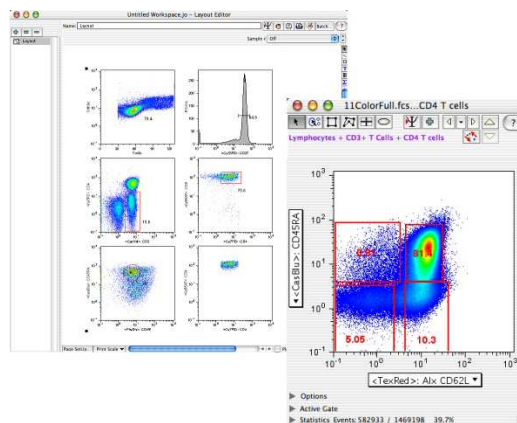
Untitled Workspace.jo – Layout Editor

Name: Layout

Back

Layout

Sample: Off

Page Setup... Print Scale

11ColorFull.fcs...CD4 T cells

Lymphocytes + CD3+ T Cells + CD4 T cells

$10^3$
$10^2$
$10^1$
$10^0$
$10^{-1}$

<CasBlu>: CD45RA

5.05

10.3

$10^{-1}$ $10^0$ $10^1$ $10^2$ $10^3$

<TexRed>: Alx CD62L

Options
Active Gate
Statistics Events: 582933 / 1469198 39.7%